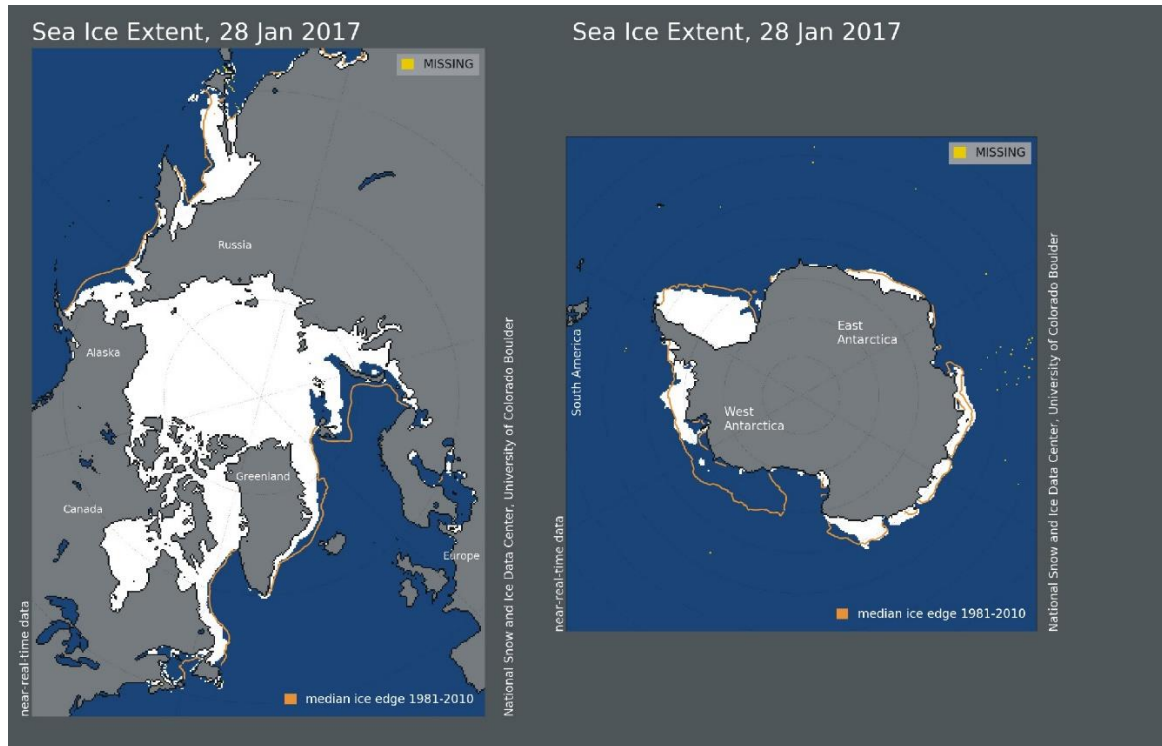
Sea Ice Extent, 28 Jan 2017

MISSING

Russia

Alaska

Canada

Greenland

Europe

near-real-time data

median ice edge 1981-2010

National Snow and Ice Data Center, University of Colorado Boulder

Sea Ice Extent, 28 Jan 2017

MISSING

South America

East Antarctica

West Antarctica

near-real-time data

median ice edge 1981-2010

National Snow and Ice Data Center, University of Colorado Boulder